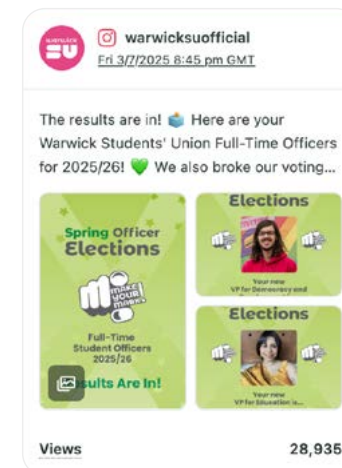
warwick SU

warwicksuofficial
Fri 3/7/2025 8:45 pm GMT

The results are in! 🗳️ Here are your Warwick Students' Union Full-Time Officers for 2025/26! 💚 We also broke our voting...

Spring Officer Elections
make your mark
Full-Time Student Officers 2025/26
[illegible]sults Are In!

Elections
Your new VP for Democracy and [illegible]

Elections
Your new VP for Education is...

Views 28,935